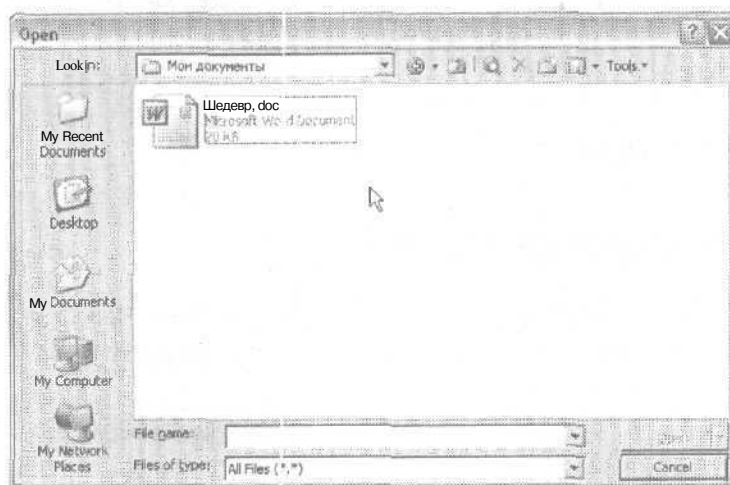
Open

Look in: Мои документы

Tools

Шедевр, doc
Microsoft Word Document
20 KB

My Recent Documents

Desktop

My Documents

My Computer

My Network Places

File name:

Files of type: All Files (*.*)

Open

Cancel